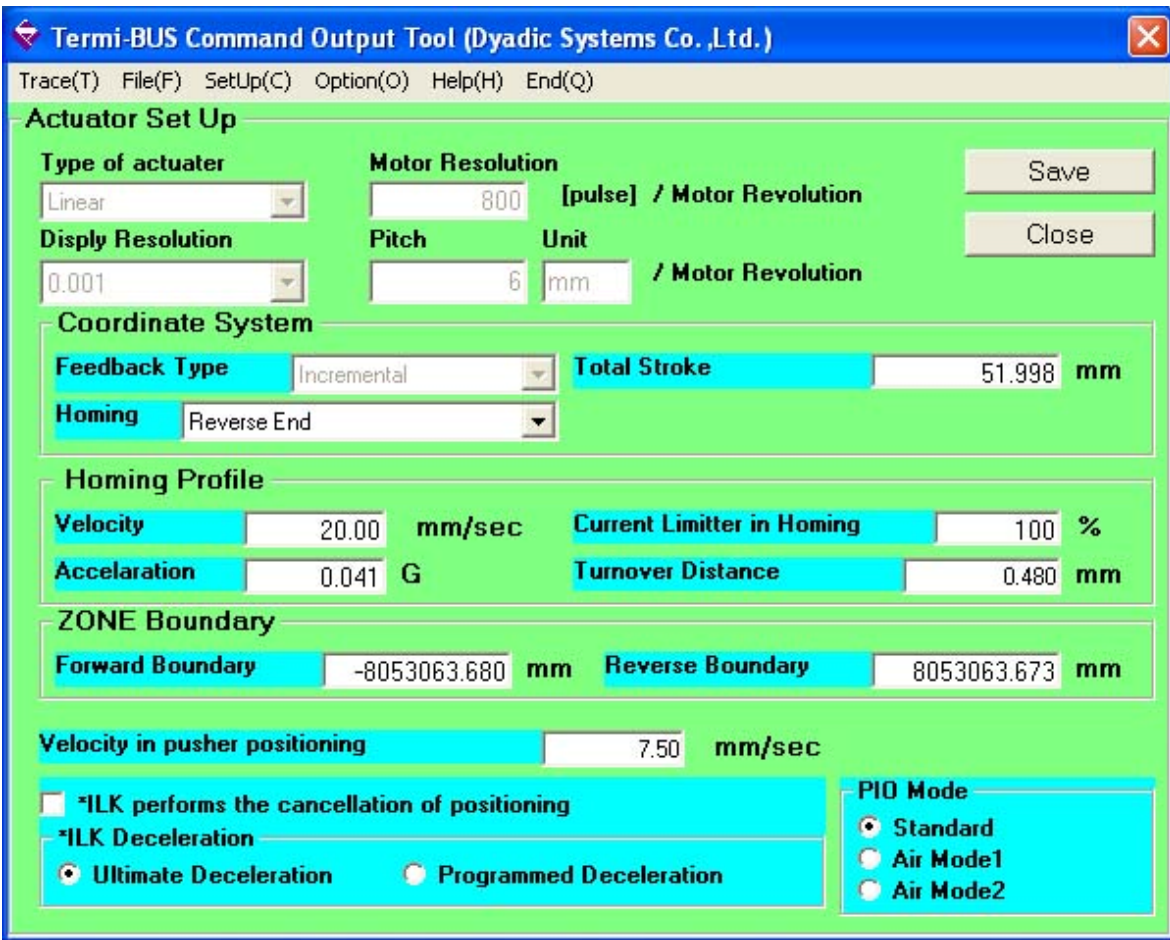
Termi-BUS Command Output Tool (Dyadic Systems Co. ,Ltd.)

Trace(T) File(F) SetUp(C) Option(O) Help(H) End(Q)

Actuator Set Up

Type of actuater
Linear

Motor Resolution
800 [pulse] / Motor Revolution

Save

Disply Resolution
0.001

Pitch
6

Unit
mm / Motor Revolution

Close

Coordinate System

Feedback Type Incremental

Total Stroke 51.998 mm

Homing Reverse End

Homing Profile

Velocity 20.00 mm/sec

Current Limitter in Homing 100 %

Accelaration 0.041 G

Turnover Distance 0.480 mm

ZONE Boundary

Forward Boundary -8053063.680 mm

Reverse Boundary 8053063.673 mm

Velocity in pusher positioning 7.50 mm/sec

*ILK performs the cancellation of positioning

*ILK Deceleration

Ultimate Deceleration

Programmed Deceleration

PIO Mode

Standard

Air Mode1

Air Mode2